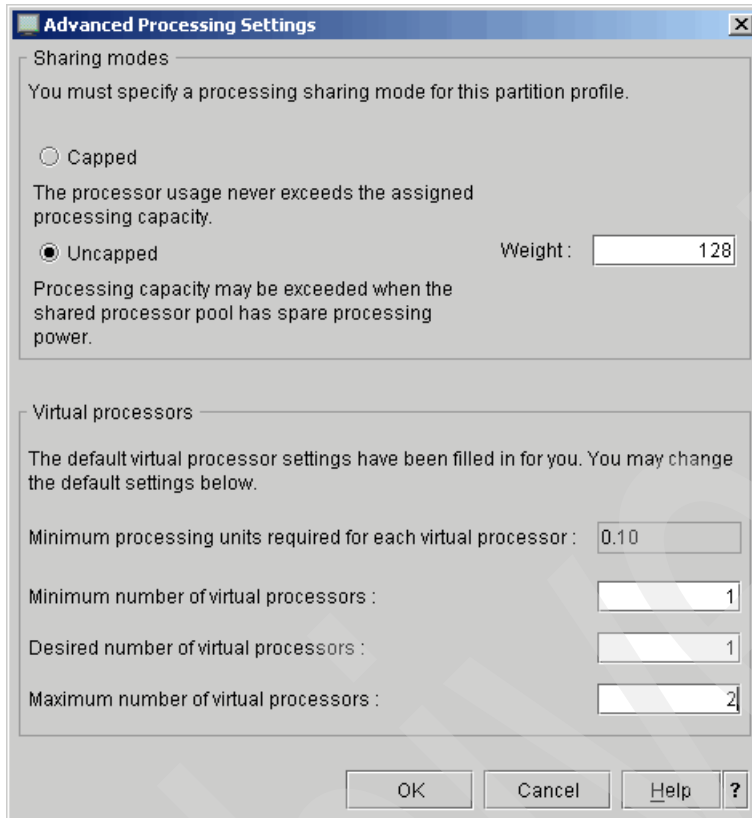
Advanced Processing Settings

Sharing modes

You must specify a processing sharing mode for this partition profile.

Capped

The processor usage never exceeds the assigned processing capacity.

Uncapped

Weight : 128

Processing capacity may be exceeded when the shared processor pool has spare processing power.

Virtual processors

The default virtual processor settings have been filled in for you. You may change the default settings below.

Minimum processing units required for each virtual processor : 0.10

Minimum number of virtual processors : 1

Desired number of virtual processors : 1

Maximum number of virtual processors : 2

OK Cancel Help ?